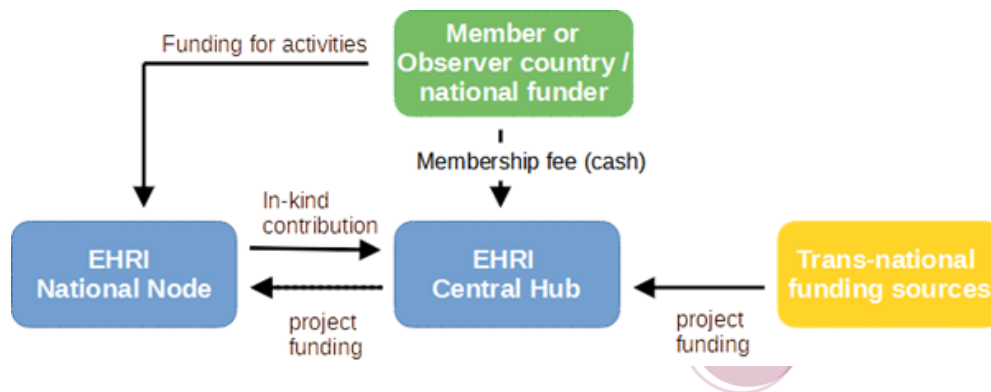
Member or Observer country / national funder

Funding for activities

Membership fee (cash)

In-kind contribution

EHRI National Node

EHRI Central Hub

Trans-national funding sources

project funding

project funding